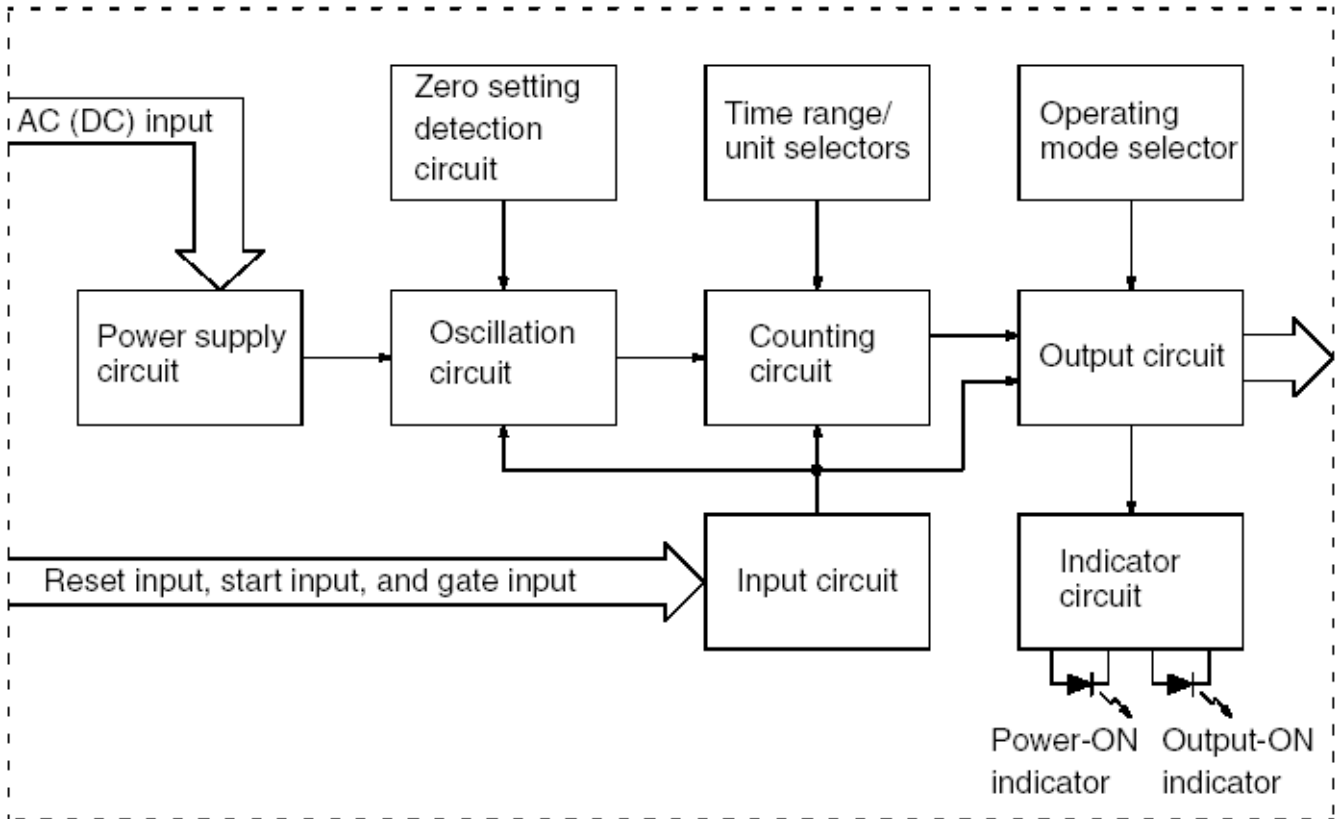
AC (DC) input

Zero setting detection circuit

Time range/ unit selectors

Operating mode selector

Power supply circuit

Oscillation circuit

Counting circuit

Output circuit

Reset input, start input, and gate input

Input circuit

Indicator circuit

Power-ON indicator

Output-ON indicator